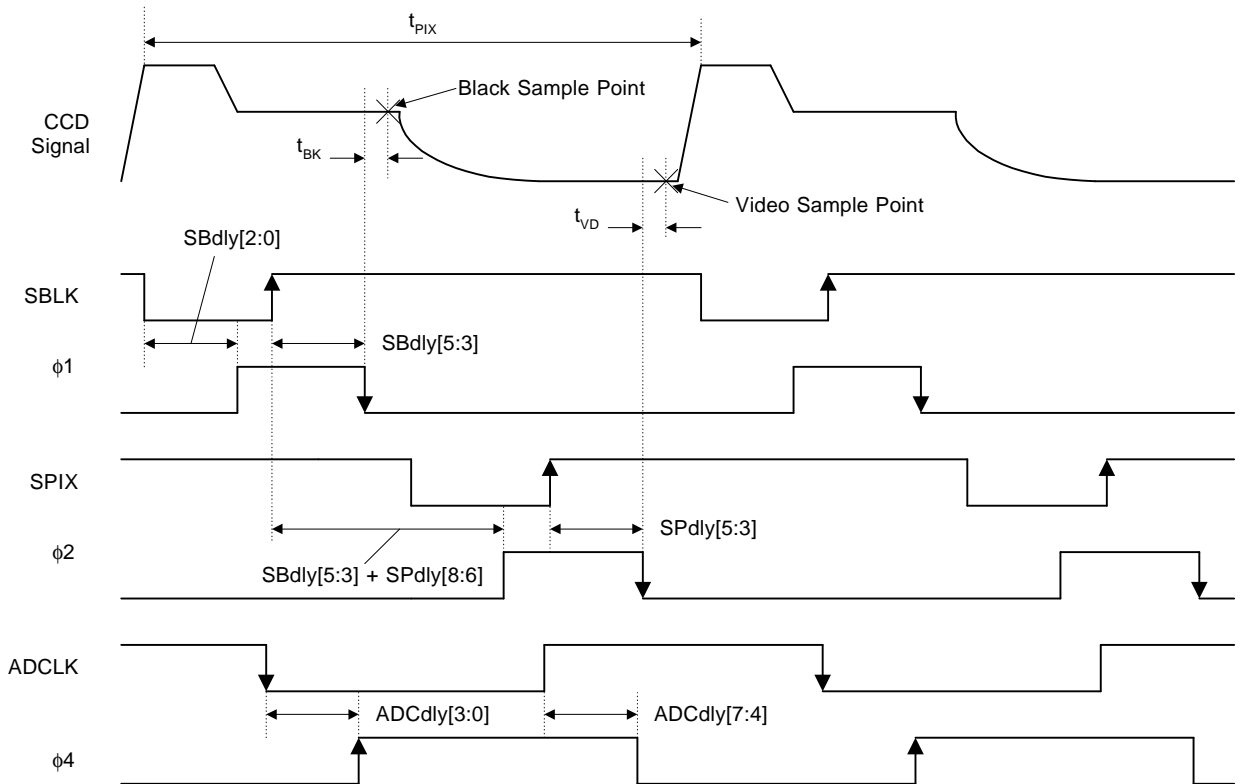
$t_{PIX}$

Black Sample Point

CCD Signal

$t_{BK}$

Video Sample Point

$t_{VD}$

SBdly[2:0]

SBLK

SBdly[5:3]

$\phi 1$

SPIX

SPdly[5:3]

SBdly[5:3] + SPdly[8:6]

$\phi 2$

ADCLK

ADCdly[3:0]

ADCdly[7:4]

$\phi 4$